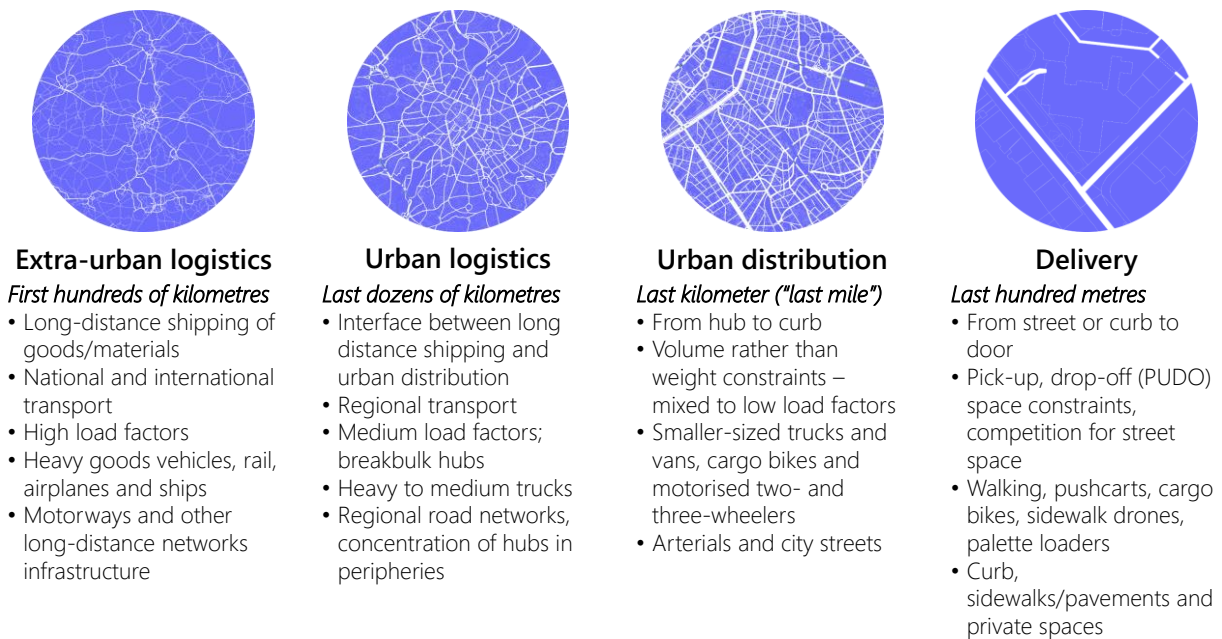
Extra-urban logistics
First hundreds of kilometres
• Long-distance shipping of goods/materials
• National and international transport
• High load factors
• Heavy goods vehicles, rail, airplanes and ships
• Motorways and other long-distance networks infrastructure

Urban logistics
Last dozens of kilometres
• Interface between long distance shipping and urban distribution
• Regional transport
• Medium load factors; breakbulk hubs
• Heavy to medium trucks
• Regional road networks, concentration of hubs in peripheries

Urban distribution
Last kilometer ("last mile")
• From hub to curb
• Volume rather than weight constraints – mixed to low load factors
• Smaller-sized trucks and vans, cargo bikes and motorised two- and three-wheelers
• Arterials and city streets

Delivery
Last hundred metres
• From street or curb to door
• Pick-up, drop-off (PUDO) space constraints, competition for street space
• Walking, pushcarts, cargo bikes, sidewalk drones, palette loaders
• Curb, sidewalks/pavements and private spaces